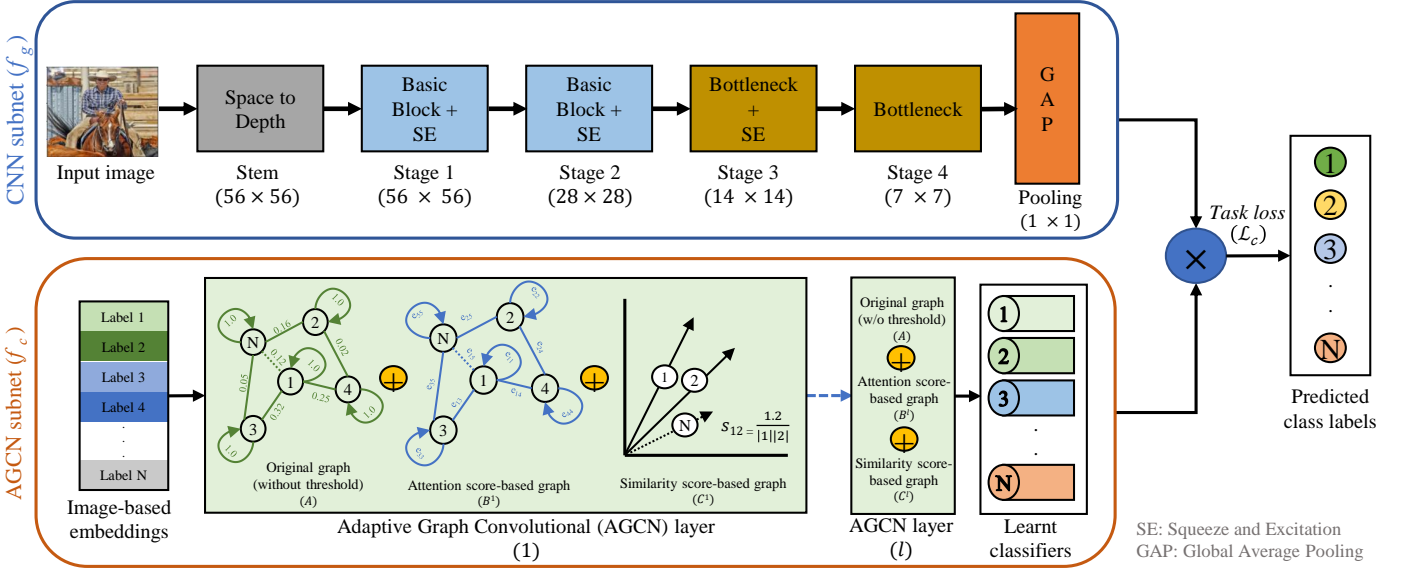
CNN subnet ($f_g$)

Input image

Space to Depth

Stem
(56 × 56)

Basic Block + SE

Stage 1
(56 × 56)

Basic Block + SE

Stage 2
(28 × 28)

Bottleneck + SE

Stage 3
(14 × 14)

Bottleneck

Stage 4
(7 × 7)

G A P

Pooling
(1 × 1)

Task loss
($\mathcal{L}_c$)

×

1
2
3
.
.
N

Predicted class labels

AGCN subnet ($f_c$)

Label 1
Label 2
Label 3
Label 4
.
.
Label N

Image-based embeddings

1.0
0.16
1.0
N
2
0.12
1.0
0.02
0.05
1
4
0.25
0.32
3
1.0
1.0

Original graph (without threshold) ($A$)

$e_{55}$
$e_{22}$
$e_{25}$
N
2
$e_{15}$
$e_{11}$
$e_{24}$
$e_{35}$
1
4
$e_{14}$
$e_{13}$
3
$e_{44}$
$e_{33}$

Attention score-based graph ($B^1$)

1
2
N
$S_{12} = \frac{1.2}{|1||2|}$

Similarity score-based graph ($C^1$)

Adaptive Graph Convolutional (AGCN) layer
(1)

Original graph (w/o threshold) ($A$)

Attention score-based graph ($B^l$)

Similarity score-based graph ($C^l$)

AGCN layer
($l$)

1
2
3
.
.
N

Learnt classifiers

SE: Squeeze and Excitation
GAP: Global Average Pooling